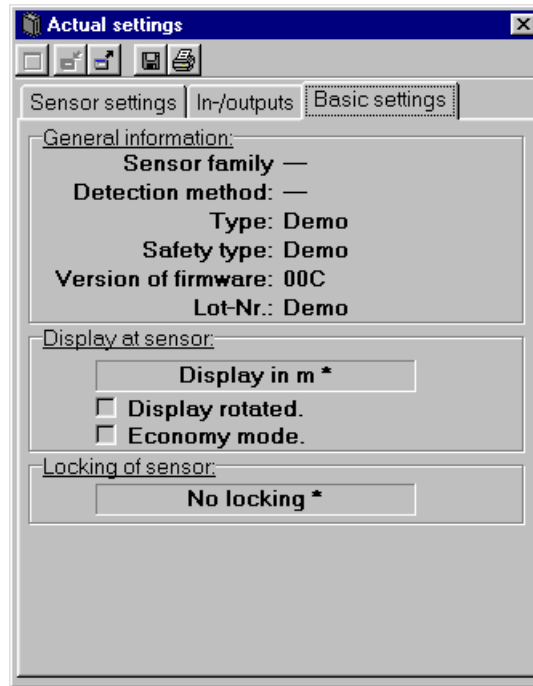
Actual settings

Sensor settings | In-/outputs | Basic settings

General information:

Sensor family —
Detection method: —
Type: Demo
Safety type: Demo
Version of firmware: 00C
Lot-Nr.: Demo

Display at sensor:

Display in m *
☐ Display rotated.
☐ Economy mode.

Locking of sensor:

No locking *